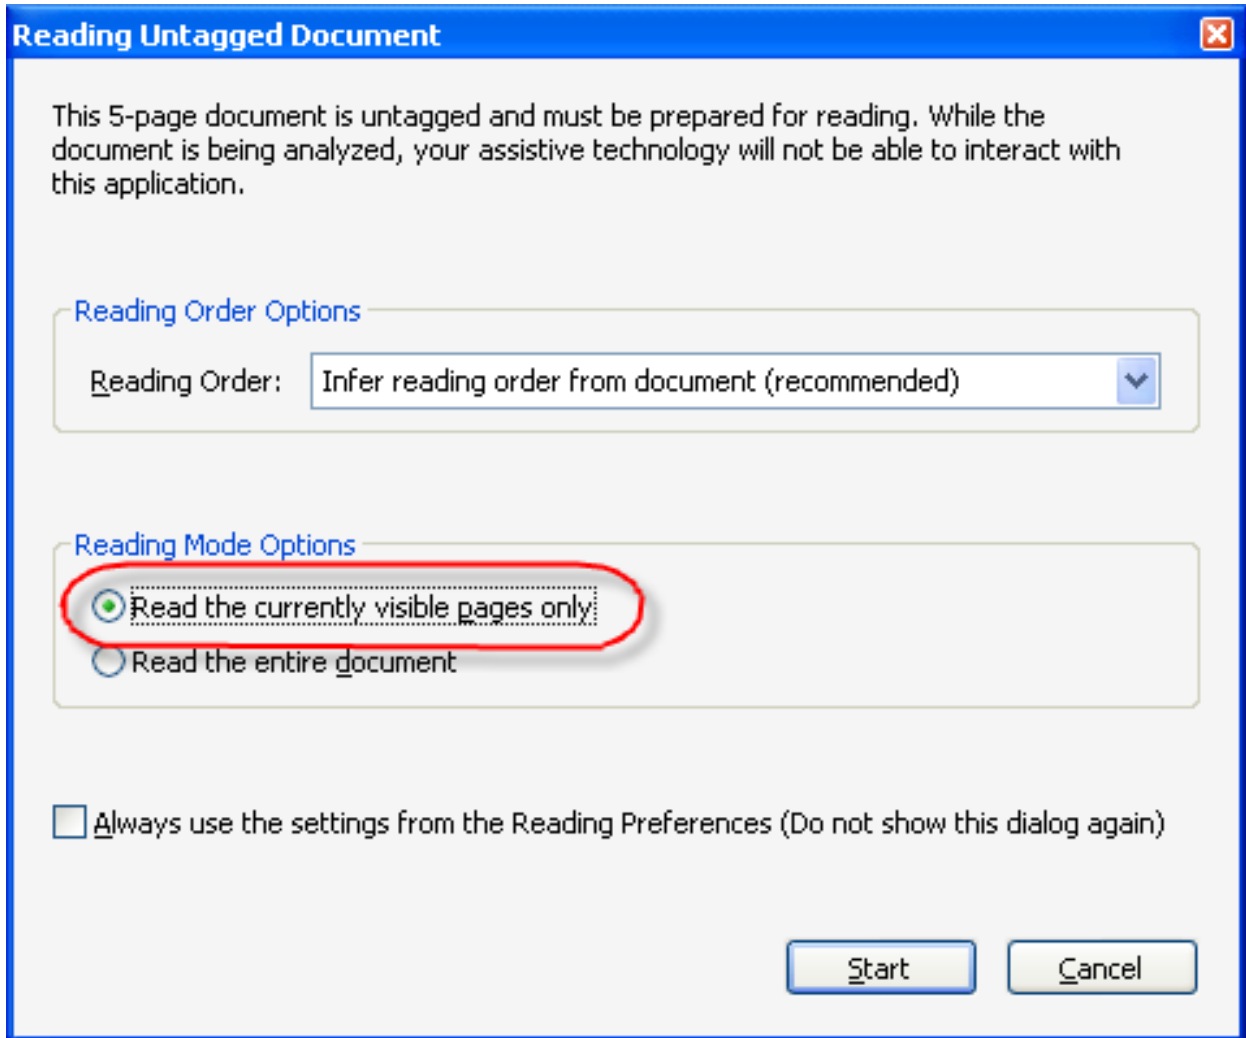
Reading Untagged Document

This 5-page document is untagged and must be prepared for reading. While the document is being analyzed, your assistive technology will not be able to interact with this application.

Reading Order Options

Reading Order: Infer reading order from document (recommended)

Reading Mode Options

Read the currently visible pages only

Read the entire document

Always use the settings from the Reading Preferences (Do not show this dialog again)

Start Cancel